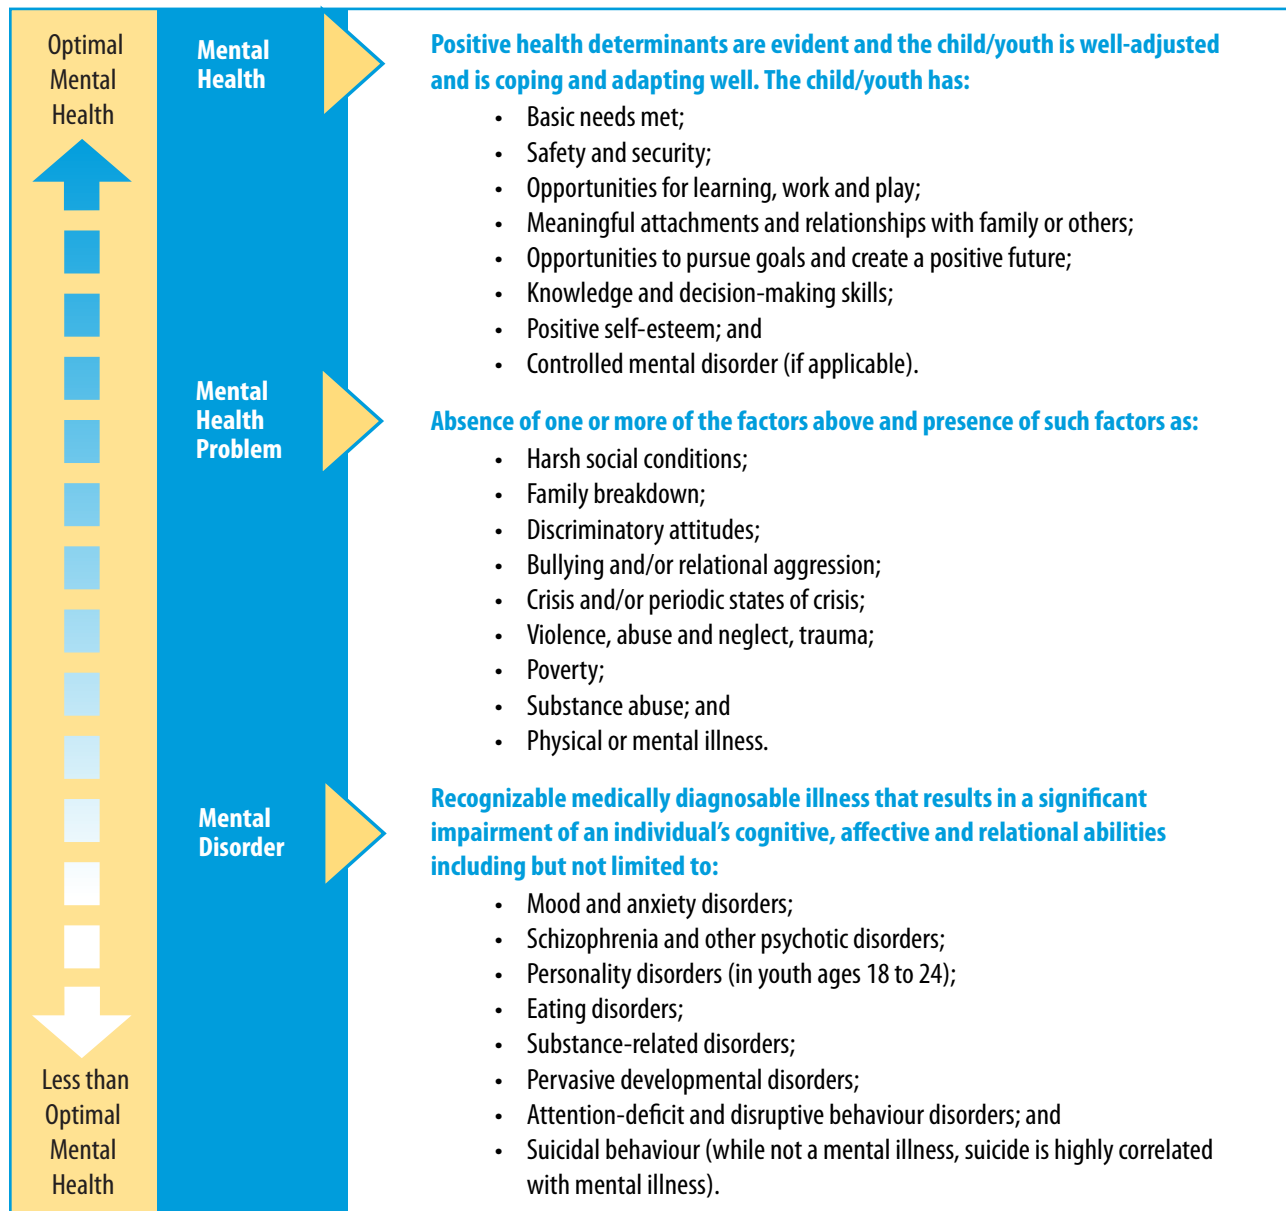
Optimal Mental Health

Less than Optimal Mental Health

Mental Health

Positive health determinants are evident and the child/youth is well-adjusted and is coping and adapting well. The child/youth has:

- Basic needs met;
- Safety and security;
- Opportunities for learning, work and play;
- Meaningful attachments and relationships with family or others;
- Opportunities to pursue goals and create a positive future;
- Knowledge and decision-making skills;
- Positive self-esteem; and
- Controlled mental disorder (if applicable).

Mental Health Problem

Absence of one or more of the factors above and presence of such factors as:

- Harsh social conditions;
- Family breakdown;
- Discriminatory attitudes;
- Bullying and/or relational aggression;
- Crisis and/or periodic states of crisis;
- Violence, abuse and neglect, trauma;
- Poverty;
- Substance abuse; and
- Physical or mental illness.

Mental Disorder

Recognizable medically diagnosable illness that results in a significant impairment of an individual's cognitive, affective and relational abilities including but not limited to:

- Mood and anxiety disorders;
- Schizophrenia and other psychotic disorders;
- Personality disorders (in youth ages 18 to 24);
- Eating disorders;
- Substance-related disorders;
- Pervasive developmental disorders;
- Attention-deficit and disruptive behaviour disorders; and
- Suicidal behaviour (while not a mental illness, suicide is highly correlated with mental illness).